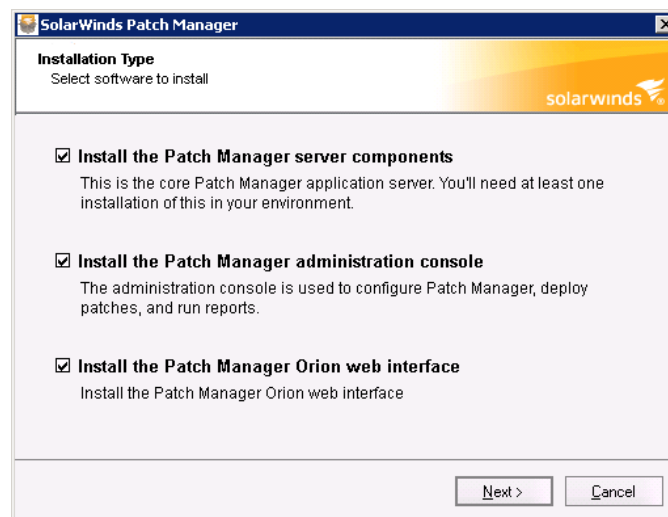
SolarWinds Patch Manager

Installation Type
Select software to install

solarwinds

☑ Install the Patch Manager server components
This is the core Patch Manager application server. You'll need at least one installation of this in your environment.

☑ Install the Patch Manager administration console
The administration console is used to configure Patch Manager, deploy patches, and run reports.

☑ Install the Patch Manager Orion web interface
Install the Patch Manager Orion web interface

Next >
Cancel